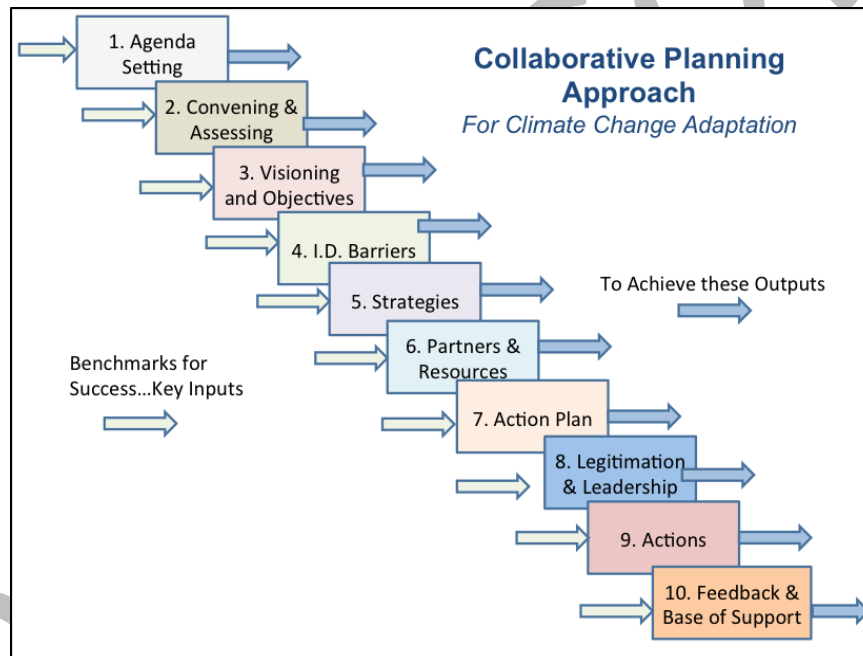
Collaborative Planning Approach
For Climate Change Adaptation

1. Agenda Setting

2. Convening & Assessing

3. Visioning and Objectives

4. I.D. Barriers

5. Strategies

6. Partners & Resources

7. Action Plan

8. Legitimation & Leadership

9. Actions

10. Feedback & Base of Support

To Achieve these Outputs

Benchmarks for Success…Key Inputs